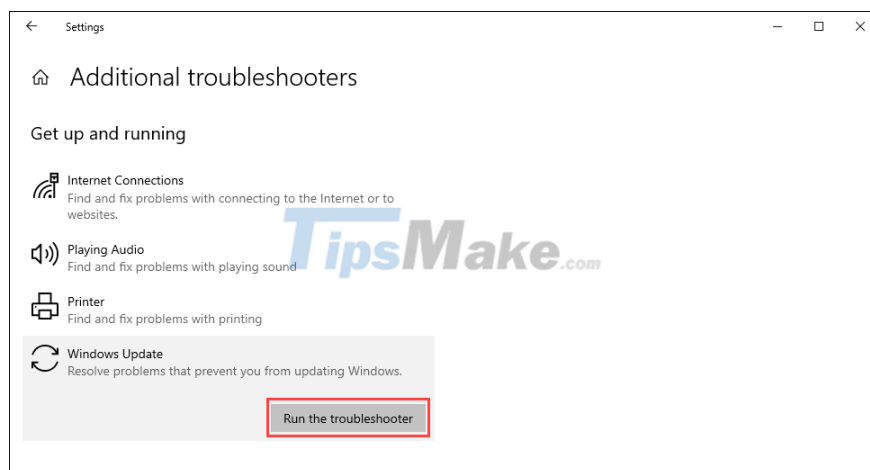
Settings

Additional troubleshooters

Get up and running

Internet Connections
Find and fix problems with connecting to the Internet or to websites.

Playing Audio
Find and fix problems with playing sound

Printer
Find and fix problems with printing

Windows Update
Resolve problems that prevent you from updating Windows.

Run the troubleshooter

TipsMake.com